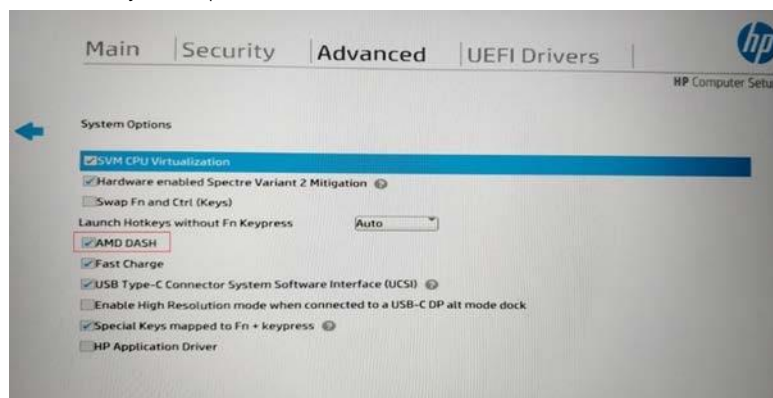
Main | Security | Advanced | UEFI Drivers

hp

HP Computer Setu

System Options

SVM CPU Virtualization

Hardware enabled Spectre Variant 2 Mitigation

Swap Fn and Ctrl (Keys)

Launch Hotkeys without Fn Keypress Auto

AMD DASH

Fast Charge

USB Type-C Connector System Software Interface (UCSI)

Enable High Resolution mode when connected to a USB-C DP alt mode dock

Special Keys mapped to Fn + keypress

HP Application Driver